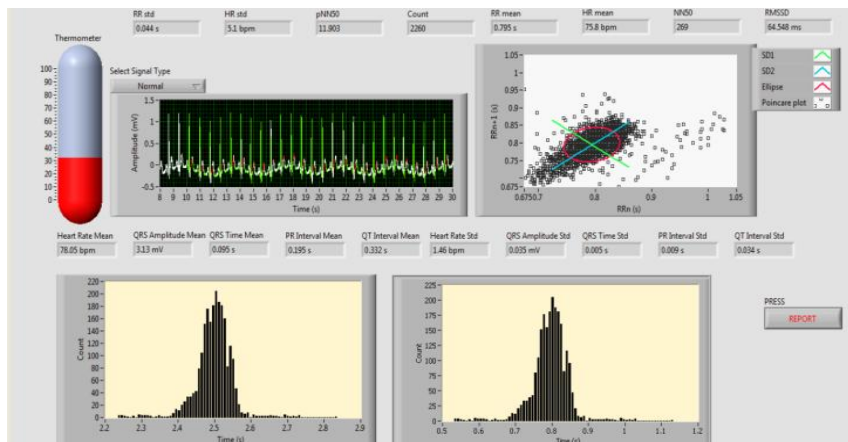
RR std
0.044 s

HR std
5.1 bpm

pNN50
11.903

Count
2260

RR mean
0.795 s

HR mean
75.8 bpm

NN50
269

RMSSD
64.548 ms

Thermometer
100
90
80
70
60
50
40
30
20
10
0

Select Signal Type
Normal

1.5
1
0.5
0
-0.5
Amplitude (mV)
8 9 10 11 12 13 14 15 16 17 18 19 20 21 22 23 24 25 26 27 28 29 30
Time (s)

1.05
1
0.95
0.9
0.85
0.8
0.75
0.7
0.675
RRn+1 (s)
0.675 0.7 0.8 0.9 1 1.05
RRn (s)

SD1
SD2
Ellipse
Poincare plot

Heart Rate Mean
78.05 bpm

QRS Amplitude Mean
3.13 mV

QRS Time Mean
0.095 s

PR Interval Mean
0.195 s

QT Interval Mean
0.332 s

Heart Rate Std
1.46 bpm

QRS Amplitude Std
0.035 mV

QRS Time Std
0.005 s

PR Interval Std
0.009 s

QT Interval Std
0.034 s

220
200
180
160
140
120
100
80
60
40
20
0
Count
2.2 2.3 2.4 2.5 2.6 2.7 2.8 2.9
Time (s)

225
200
175
150
125
100
75
50
25
0
Count
0.5 0.6 0.7 0.8 0.9 1 1.1 1.2
Time (s)

PRESS
REPORT